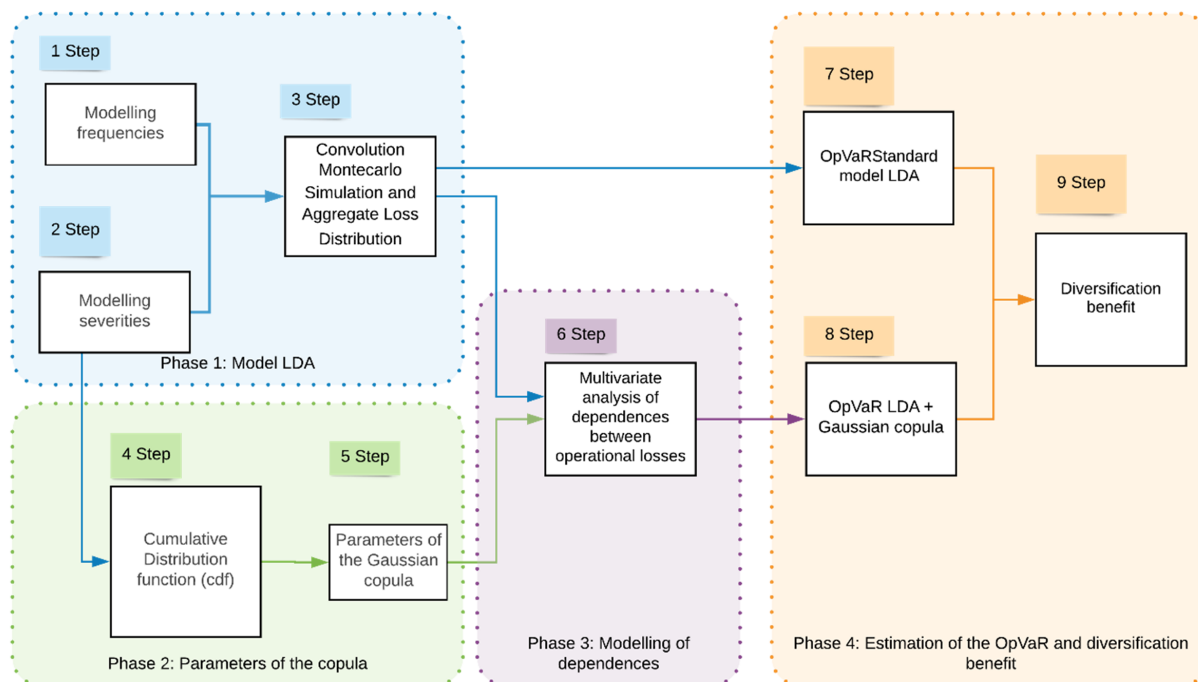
1 Step

Modelling frequencies

2 Step

Modelling severities

3 Step

Convolution Montecarlo Simulation and Aggregate Loss Distribution

Phase 1: Model LDA

4 Step

Cumulative Distribution function (cdf)

5 Step

Parameters of the Gaussian copula

Phase 2: Parameters of the copula

6 Step

Multivariate analysis of dependences between operational losses

Phase 3: Modelling of dependences

7 Step

OpVaRStandard model LDA

8 Step

OpVaR LDA + Gaussian copula

9 Step

Diversification benefit

Phase 4: Estimation of the OpVaR and diversification benefit